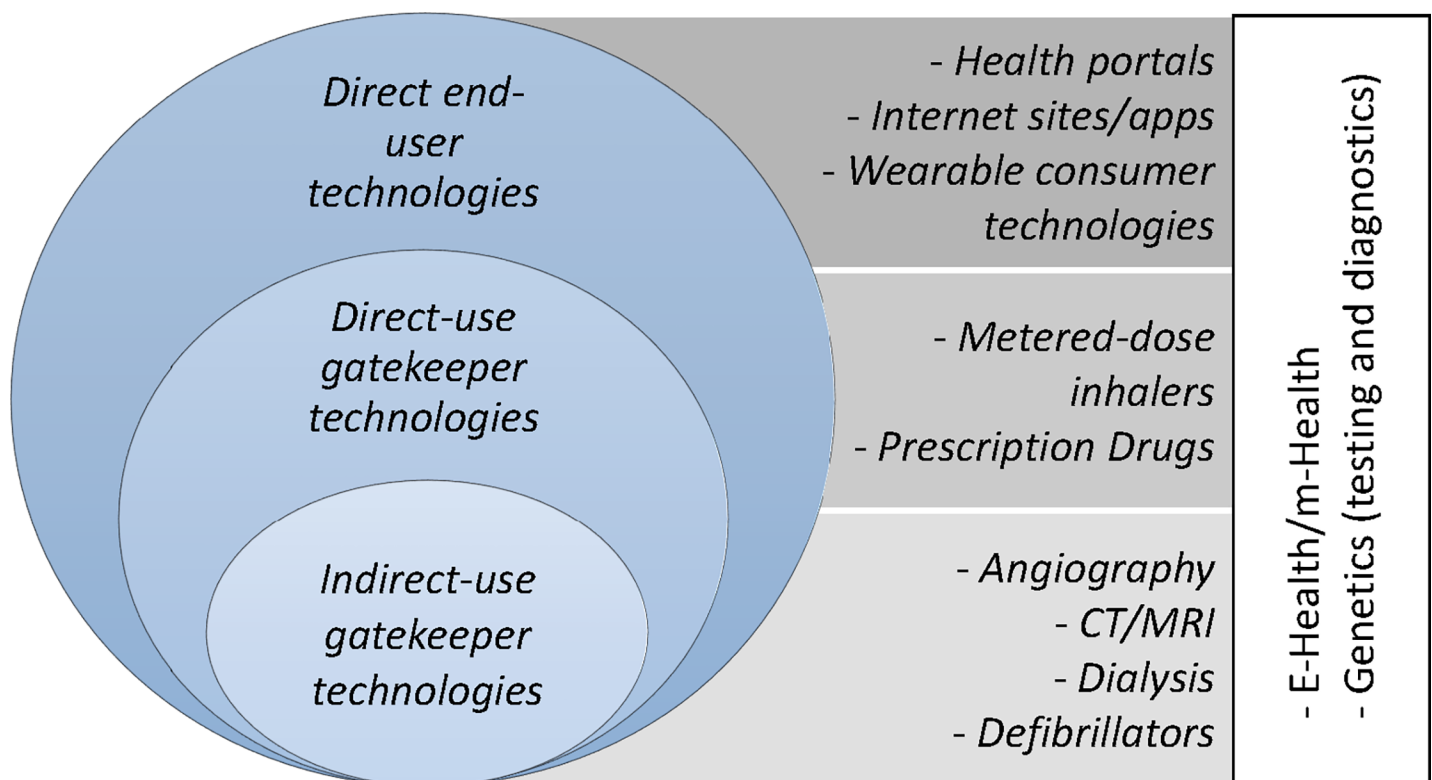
Direct end-user technologies

Direct-use gatekeeper technologies

Indirect-use gatekeeper technologies

- Health portals
- Internet sites/apps
- Wearable consumer technologies

- Metered-dose inhalers
- Prescription Drugs

- Angiography
- CT/MRI
- Dialysis
- Defibrillators

- E-Health/m-Health
- Genetics (testing and diagnostics)